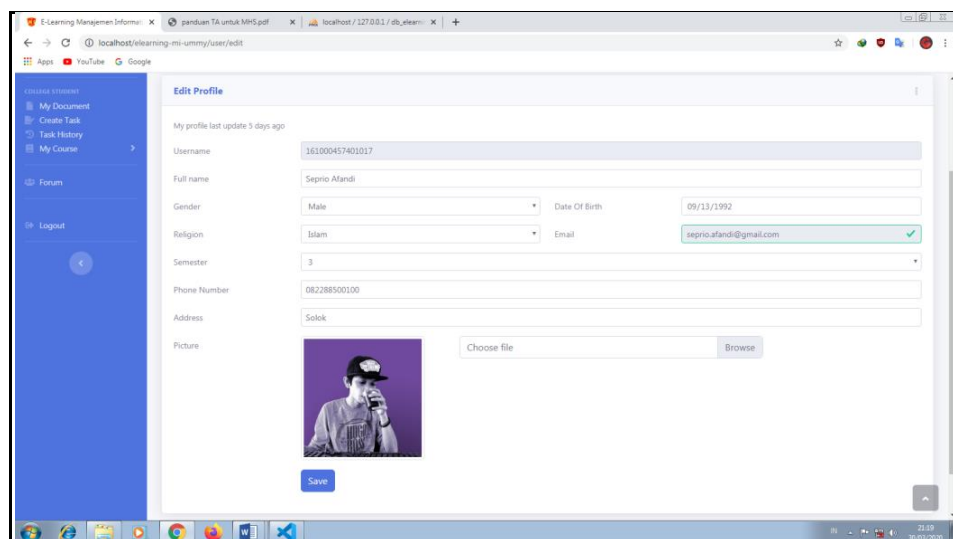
E-Learning Manajemen Informa ×
panduan TA untuk MHS.pdf ×
localhost / 127.0.0.1 / db_elearni ×
+

localhost/elearning-mi-ummy/user/edit

Apps YouTube Google

COLLEGE STUDENT
My Document
Create Task
Task History
My Course

Forum

Logout

Edit Profile

My profile last update 5 days ago

Username 161000457401017

Full name Seprio Afandi

Gender Male Date Of Birth 09/13/1992

Religion Islam Email seprio.afandi@gmail.com

Semester 3

Phone Number 082288500100

Address Solok

Picture Choose file Browse

Save

IN 21:19 20/02/2020